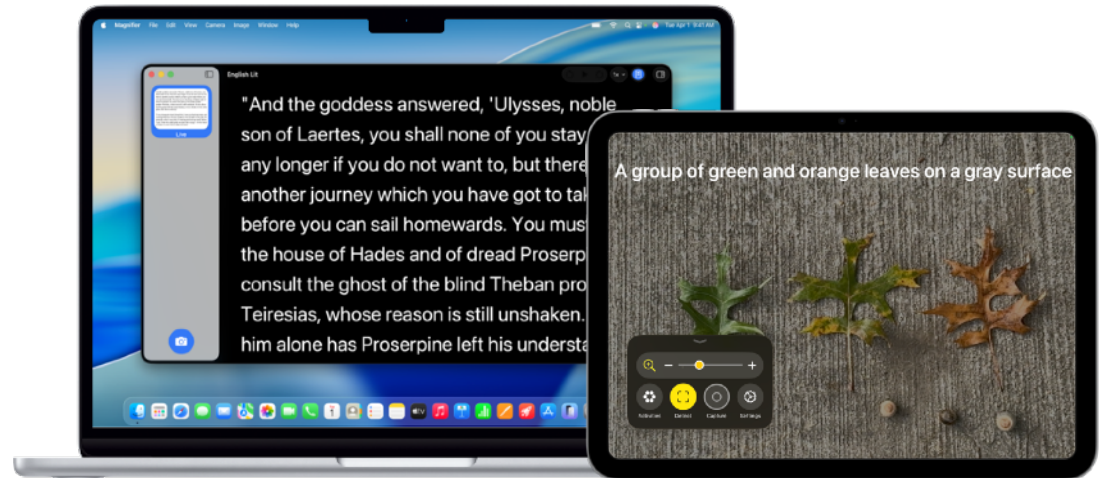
Magnifier File Edit View Camera Image Window Help

English Lit

Live

"And the goddess answered, 'Ulysses, noble son of Laertes, you shall none of you stay any longer if you do not want to, but there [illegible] another journey which you have got to tak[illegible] before you can sail homewards. You mus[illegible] the house of Hades and of dread Proserpi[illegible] consult the ghost of the blind Theban pro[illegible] Teiresias, whose reason is still unshaken. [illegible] him alone has Proserpine left his understa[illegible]

A group of green and orange leaves on a gray surface

Activities Detect Capture Settings